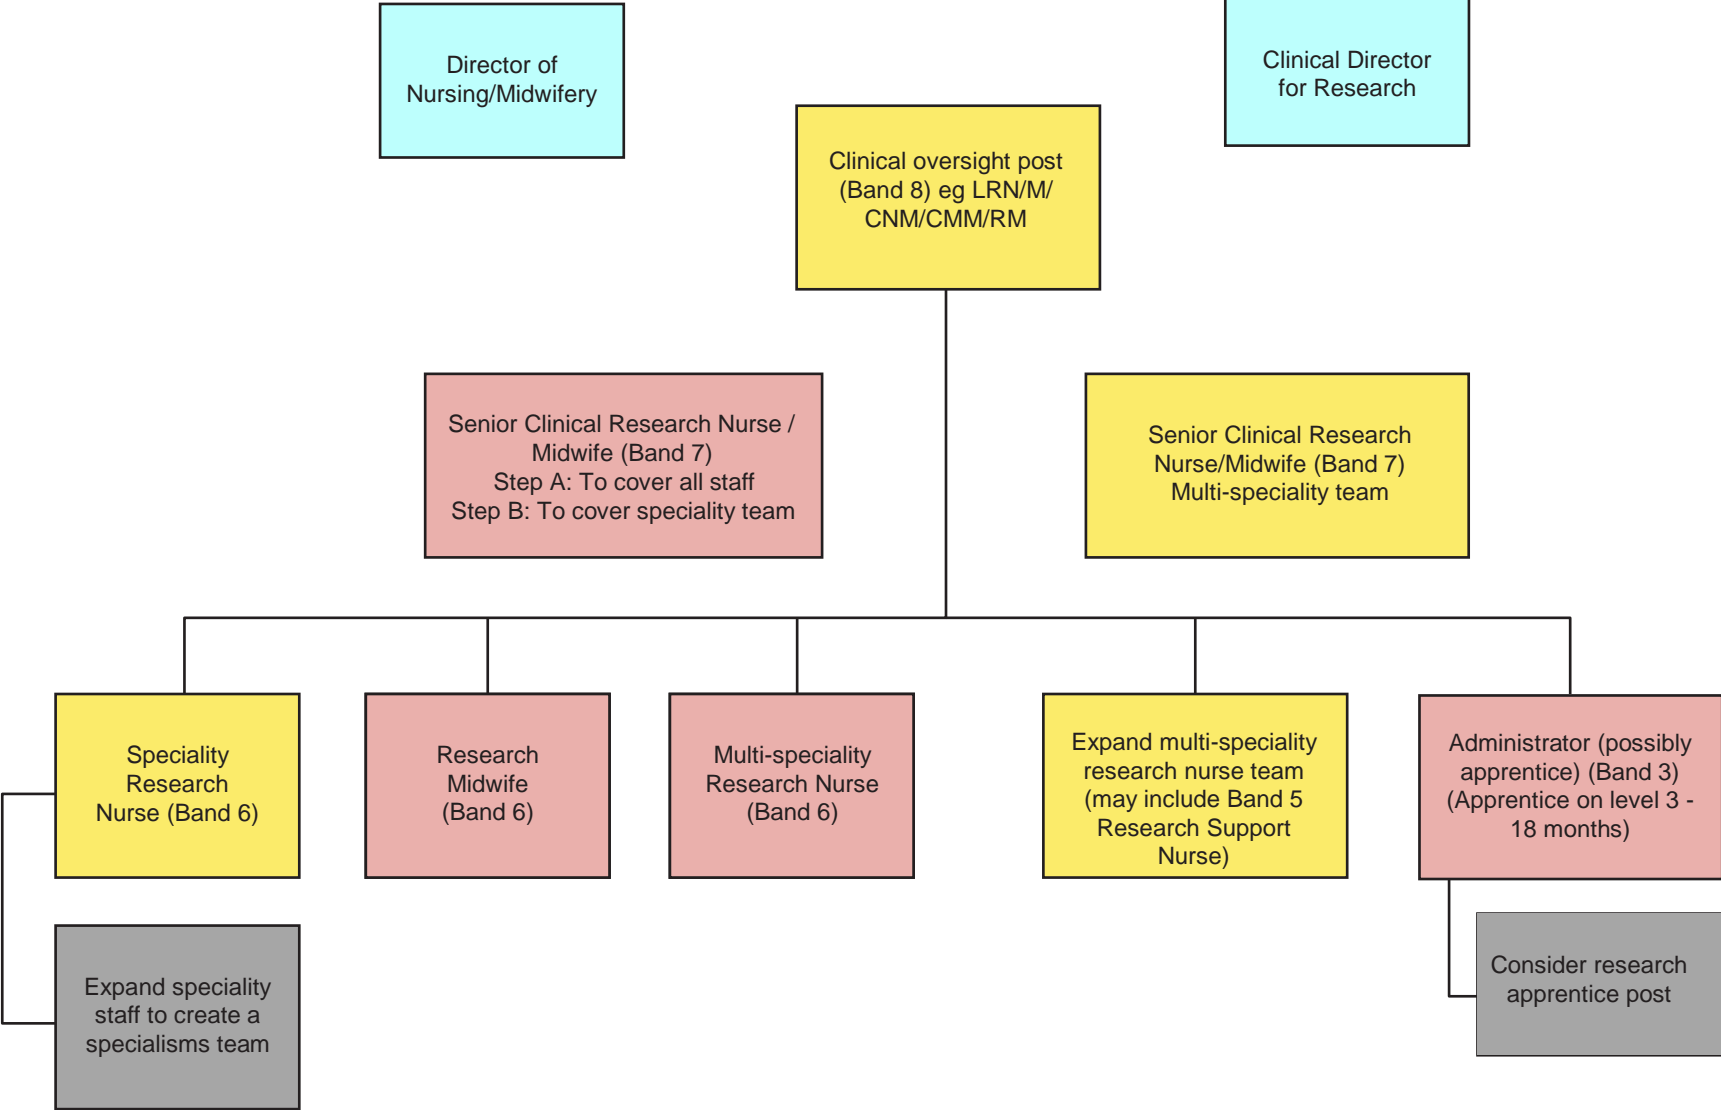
Director of Nursing/Midwifery

Clinical Director for Research

Clinical oversight post (Band 8) eg LRN/M/ CNM/CMM/RM

Senior Clinical Research Nurse / Midwife (Band 7)
Step A: To cover all staff
Step B: To cover speciality team

Senior Clinical Research Nurse/Midwife (Band 7) Multi-speciality team

Speciality Research Nurse (Band 6)

Research Midwife (Band 6)

Multi-speciality Research Nurse (Band 6)

Expand multi-speciality research nurse team (may include Band 5 Research Support Nurse)

Administrator (possibly apprentice) (Band 3) (Apprentice on level 3 - 18 months)

Expand speciality staff to create a specialisms team

Consider research apprentice post